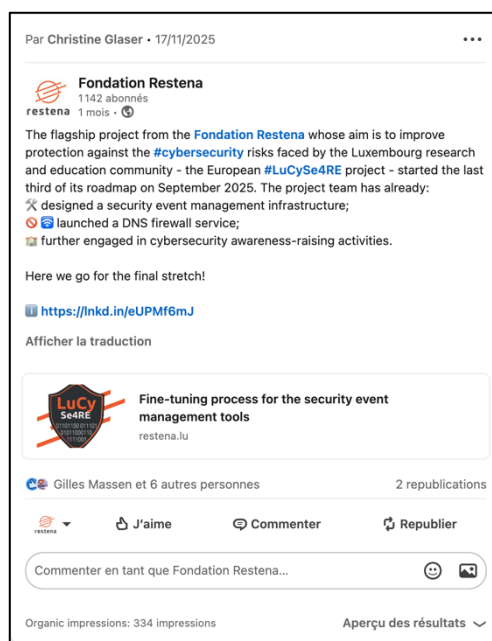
Par Christine Glaser • 17/11/2025

•••

restena

Fondation Restena
1142 abonnés
1 mois •

The flagship project from the Fondation Restena whose aim is to improve protection against the #cybersecurity risks faced by the Luxembourg research and education community - the European #LuCySe4RE project - started the last third of its roadmap on September 2025. The project team has already:
🛠 designed a security event management infrastructure;
🚫🛜 launched a DNS firewall service;
🏫 further engaged in cybersecurity awareness-raising activities.

Here we go for the final stretch!

ℹ️ https://lnkd.in/eUPMf6mJ

Afficher la traduction

LuCy Se4RE 01101100 01110 01100110 110 11100

Fine-tuning process for the security event management tools
restena.lu

Gilles Massen et 6 autres personnes

2 republications

restena

J'aime

Commenter

Republier

Commenter en tant que Fondation Restena...

Organic impressions: 334 impressions

Aperçu des résultats